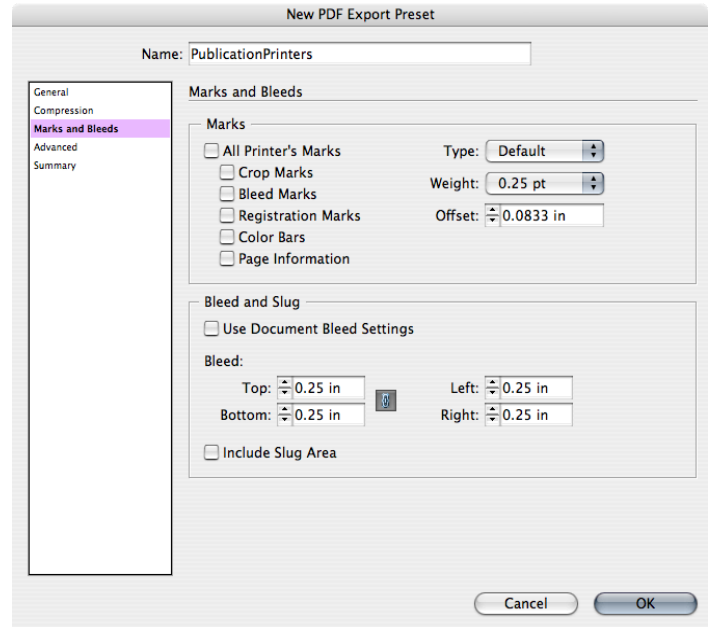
New PDF Export Preset

Name: PublicationPrinters

General
Compression
Marks and Bleeds
Advanced
Summary

Marks and Bleeds

Marks

All Printer's Marks
Crop Marks
Bleed Marks
Registration Marks
Color Bars
Page Information

Type: Default
Weight: 0.25 pt
Offset: 0.0833 in

Bleed and Slug

Use Document Bleed Settings

Bleed:

Top: 0.25 in
Bottom: 0.25 in
Left: 0.25 in
Right: 0.25 in

Include Slug Area

Cancel
OK